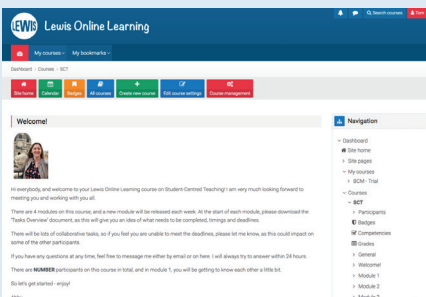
LEWIS Lewis Online Learning

Search courses

My courses My bookmarks

Dashboard / Courses / SCT

Site home Calendar Badges All courses Create new course Edit course settings Course management

Welcome!

Hi everybody, and welcome to your Lewis Online Learning course on Student-Centred Teaching! I am very much looking forward to meeting you and working with you all.

There are 4 modules on this course, and a new module will be released each week. At the start of each module, please download the 'Tasks Overview' document, as this will give you an idea of what needs to be completed, timings and deadlines.

There will be lots of collaborative tasks, so if you feel you are unable to meet the deadlines, please let me know, as this could impact on some of the other participants.

If you have any questions at any time, feel free to message me either by email or on here. I will always try to answer within 24 hours.

There are NUMBER participants on this course in total, and in module 1, you will be getting to know each other a little bit.

So let's get started - enjoy!

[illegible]

Navigation

Dashboard
Site home
Site pages
My courses
BCM - Trial
Courses
SCT
Participants
Badges
Competencies
Grades
General
Welcome!
Module 1
Module 2
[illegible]